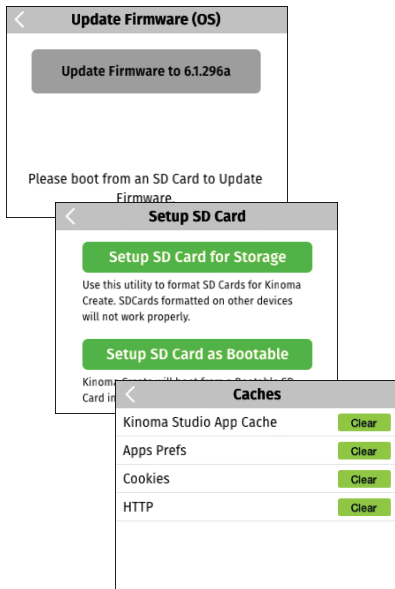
Update Firmware (OS)

Update Firmware to 6.1.296a

Please boot from an SD Card to Update Firmware.

Setup SD Card

Setup SD Card for Storage

Use this utility to format SD Cards for Kinoma Create. SDCards formatted on other devices will not work properly.

Setup SD Card as Bootable

Kinoma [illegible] Card in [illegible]

Caches

Kinoma Studio App Cache Clear

Apps Prefs Clear

Cookies Clear

HTTP Clear